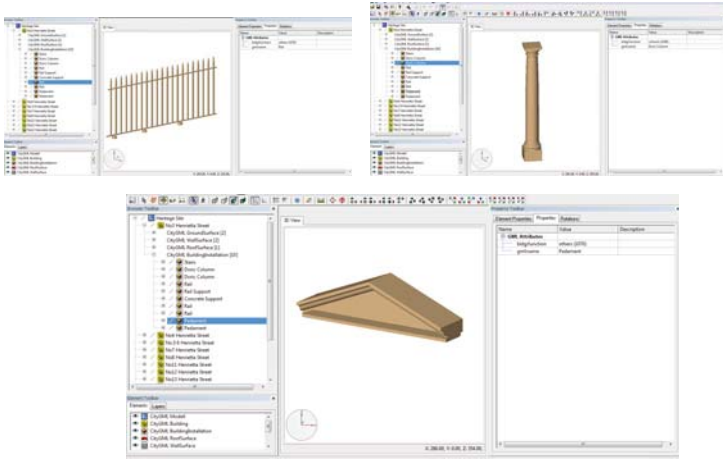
Element Toolbox

Heritage Site

No.2 Henrietta Street

CityGML GroundSurface [2]

CityGML WallSurface [2]

CityGML RoofSurface [1]

CityGML BuildingInstallation [10]

Stairs

Doric Column

Doric Column

Rail

Rail Support

Concrete Support

Rail

Rail

Pediment

Pediment

No.4 Henrietta Street

No.3.5 Henrietta Street

No.7 Henrietta Street

No.8 Henrietta Street

No.9 Henrietta Street

No.12 Henrietta Street

No.13 Henrietta Street

Element Toolbox

Elements Layers

CityGML Modell

CityGML Building

CityGML BuildingInstallation

CityGML RoofSurface

CityGML WallSurface

View

X: 286.00, Y: 0.00, Z: 354.00

Properties Toolbox

Element Properties Properties Relations

| Name | Value | Description |
|---|---|---|
| GML Attributes | | |
| bldgfunction | others (1070) | |
| gml:name | Pediment | |